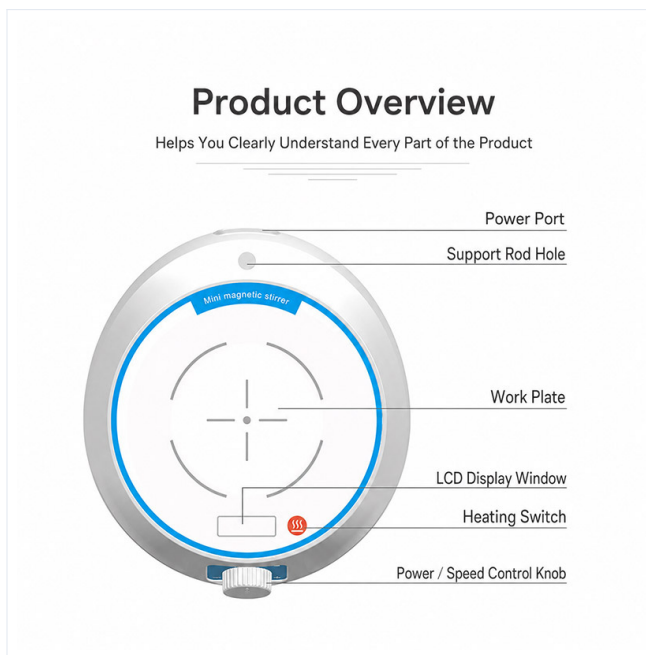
Product Overview

Helps You Clearly Understand Every Part of the Product

Power Port

Support Rod Hole

Mini magnetic stirrer

Work Plate

LCD Display Window

Heating Switch

Power / Speed Control Knob